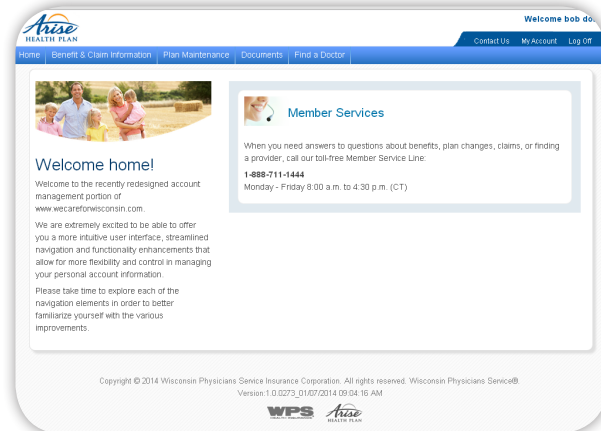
Arise HEALTH PLAN

Welcome bob do

Contact Us My Account Log Off

Home Benefit & Claim Information Plan Maintenance Documents Find a Doctor

Welcome home!

Welcome to the recently redesigned account management portion of www.wecareforwisconsin.com.

We are extremely excited to be able to offer you a more intuitive user interface, streamlined navigation and functionality enhancements that allow for more flexibility and control in managing your personal account information.

Please take time to explore each of the navigation elements in order to better familiarize yourself with the various improvements.

Member Services

When you need answers to questions about benefits, plan changes, claims, or finding a provider, call our toll-free Member Service Line:

1-888-711-1444
Monday - Friday 8:00 a.m. to 4:30 p.m. (CT)

Copyright © 2014 Wisconsin Physicians Service Insurance Corporation. All rights reserved. Wisconsin Physicians Service®.
Version:1.0.0273_01/07/2014 09:04:16 AM

WPS Arise HEALTH PLAN